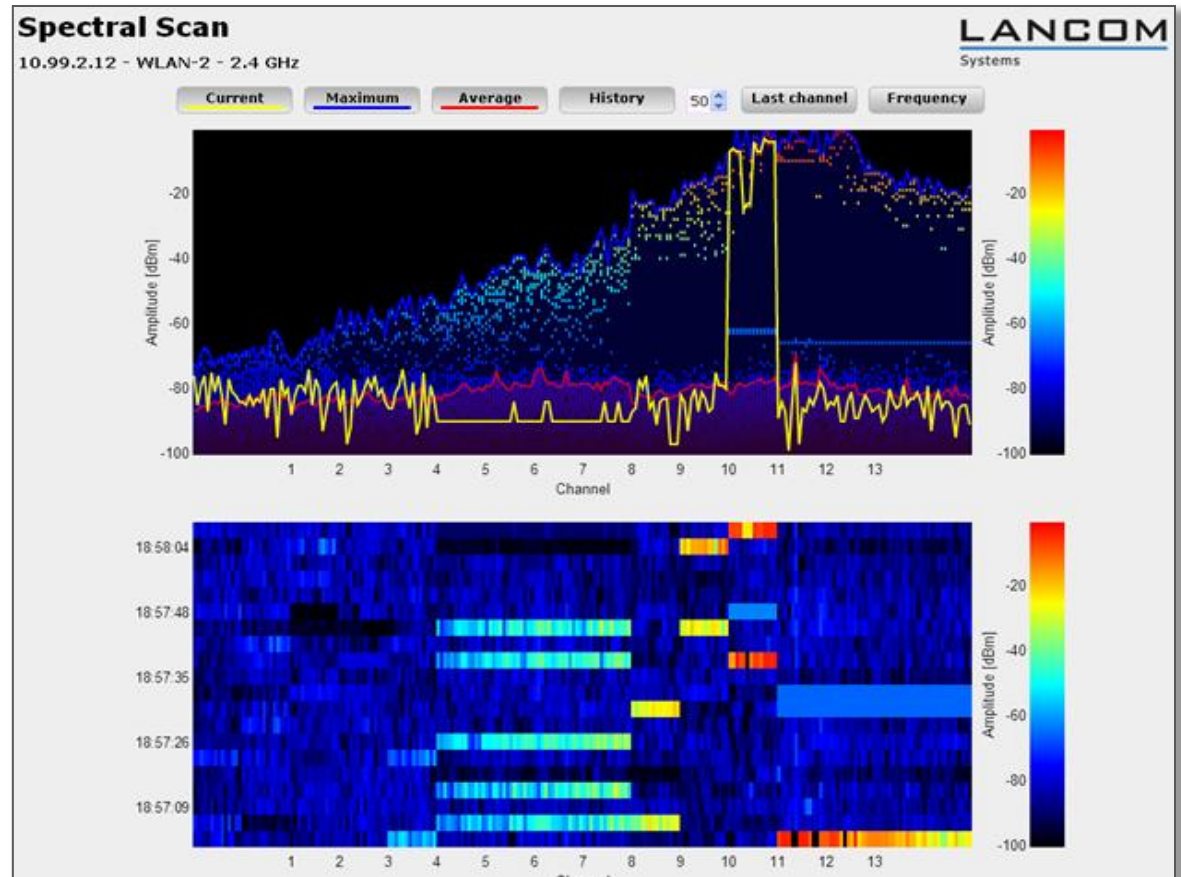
Spectral Scan

10.99.2.12 - WLAN-2 - 2.4 GHz

LANCOM
Systems

Current Maximum Average History 50 Last channel Frequency

-20
-40
-60
-80
-100

Amplitude [dBm]

1 2 3 4 5 6 7 8 9 10 11 12 13
Channel

Amplitude [dBm]
-20
-40
-60
-80
-100

18:58:04
18:57:48
18:57:35
18:57:26
18:57:09

1 2 3 4 5 6 7 8 9 10 11 12 13

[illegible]

Amplitude [dBm]
-20
-40
-60
-80
-100